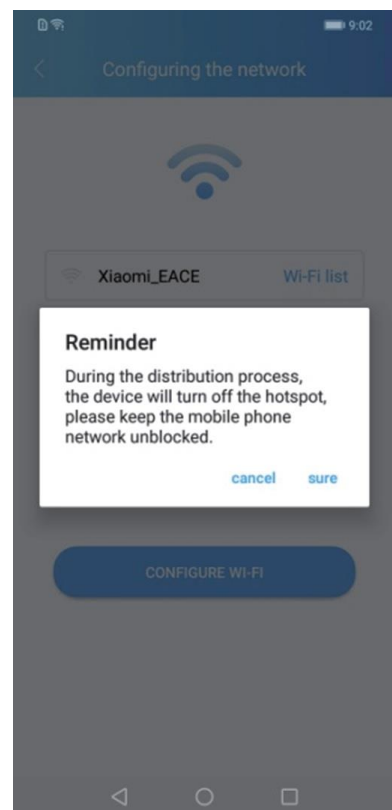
9:02

Configuring the network

Xiaomi_EACE
Wi-Fi list

Reminder

During the distribution process, the device will turn off the hotspot, please keep the mobile phone network unblocked.

cancel
sure

CONFIGURE WI-FI